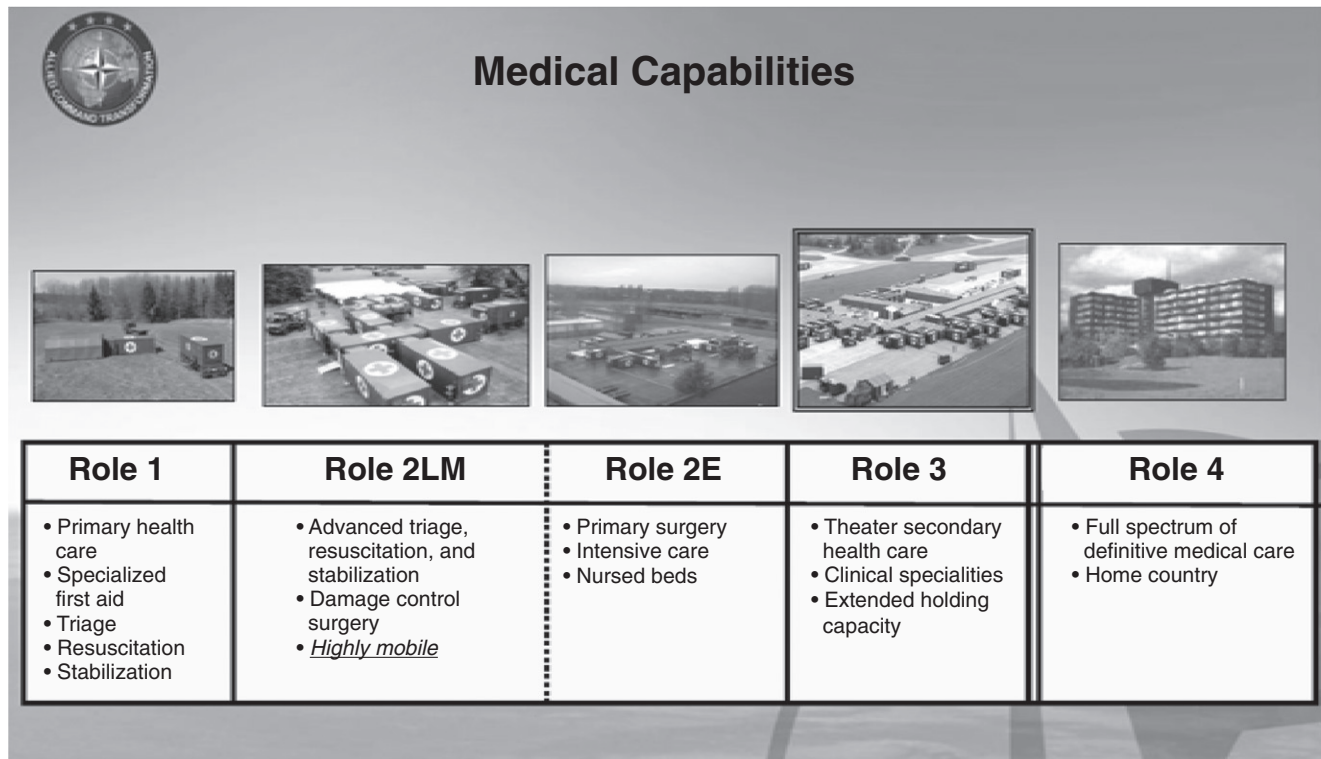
ALLIED COMMAND TRANSFORMATION

Medical Capabilities

| Role 1 | Role 2LM | Role 2E | Role 3 | Role 4 |
|---|---|---|---|---|
| • Primary health care<br>• Specialized first aid<br>• Triage<br>• Resuscitation<br>• Stabilization | • Advanced triage, resuscitation, and stabilization<br>• Damage control surgery<br>• Highly mobile | • Primary surgery<br>• Intensive care<br>• Nursed beds | • Theater secondary health care<br>• Clinical specialities<br>• Extended holding capacity | • Full spectrum of definitive medical care<br>• Home country |